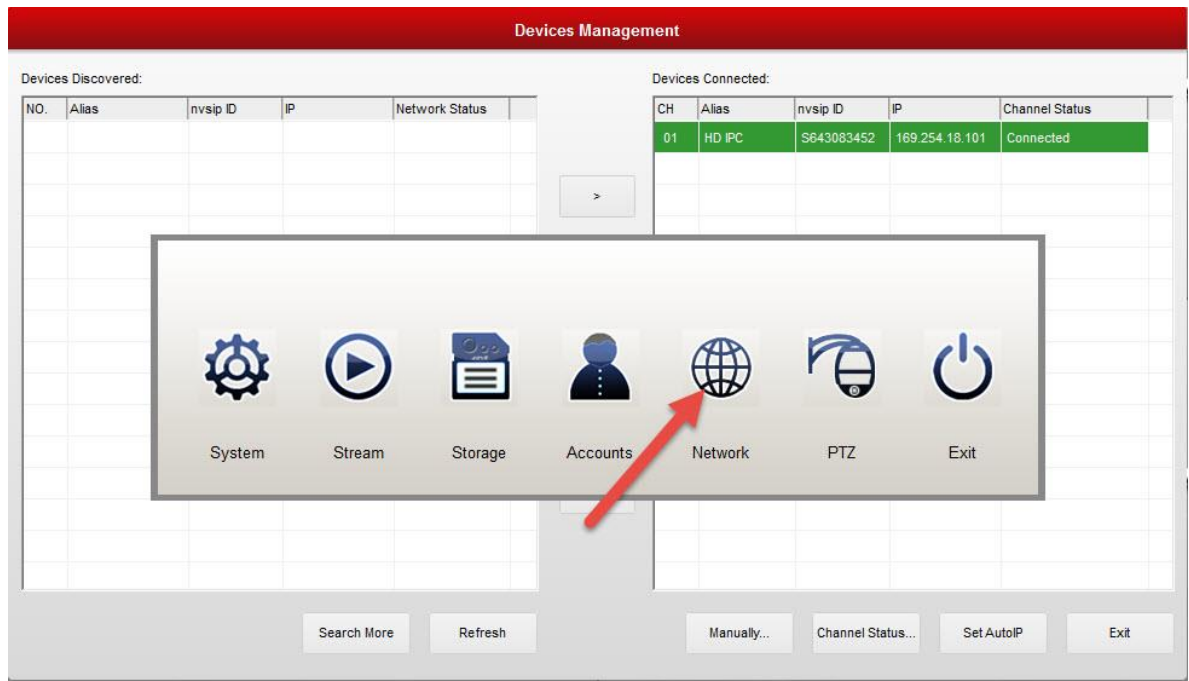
Devices Management

Devices Discovered:

| NO. | Alias | nvsip ID | IP | Network Status |
|---|---|---|---|---|

>

Devices Connected:

| CH | Alias | nvsip ID | IP | Channel Status |
|---|---|---|---|---|
| 01 | HD IPC | S643083452 | 169.254.18.101 | Connected |

System Stream Storage Accounts Network PTZ Exit

Search More Refresh

Manually... Channel Status... Set AutoIP Exit